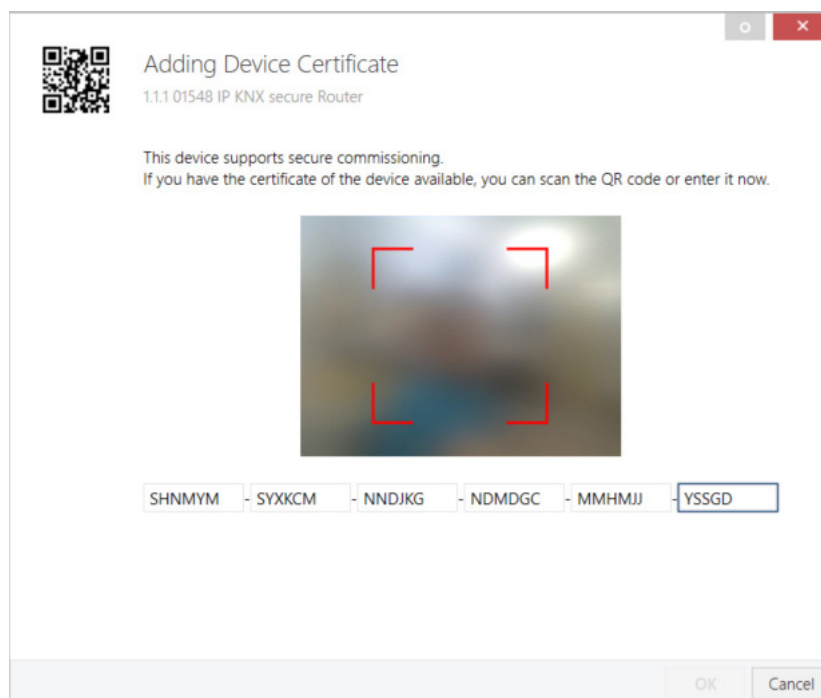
Adding Device Certificate
1.1.1 01548 IP KNX secure Router

This device supports secure commissioning.
If you have the certificate of the device available, you can scan the QR code or enter it now.

SHNMYM - SYXKCM - NNDJKG - NDMDGC - MMHMJJ - YSSGD

OK Cancel